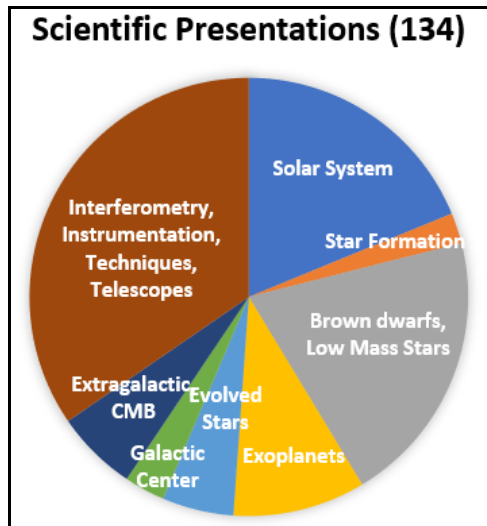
Scientific Presentations (134)

Solar System
Star Formation
Brown dwarfs, Low Mass Stars
Exoplanets
Evolved Stars
Galactic Center
Extragalactic CMB
Interferometry, Instrumentation, Techniques, Telescopes